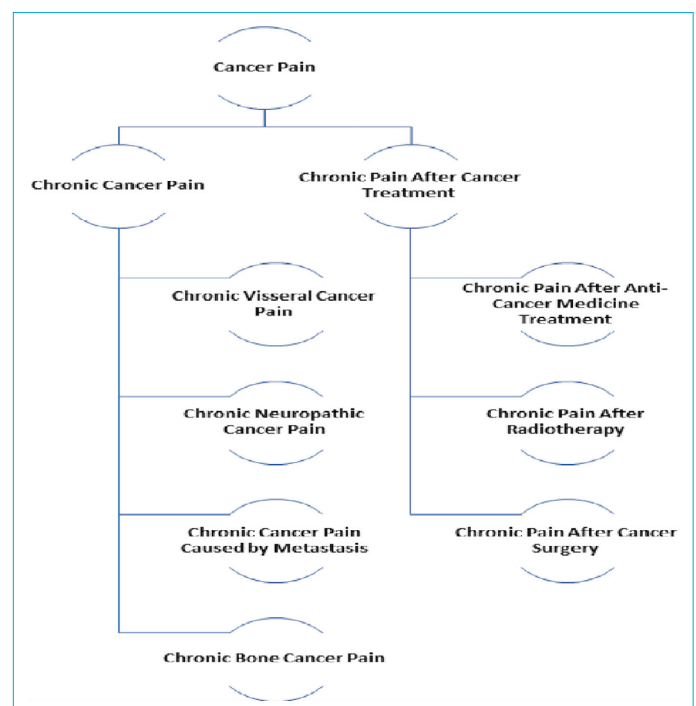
Cancer Pain

Chronic Cancer Pain

Chronic Pain After Cancer Treatment

Chronic Visseral Cancer Pain

Chronic Neuropathic Cancer Pain

Chronic Cancer Pain Caused by Metastasis

Chronic Bone Cancer Pain

Chronic Pain After Anti-Cancer Medicine Treatment

Chronic Pain After Radiotherapy

Chronic Pain After Cancer Surgery